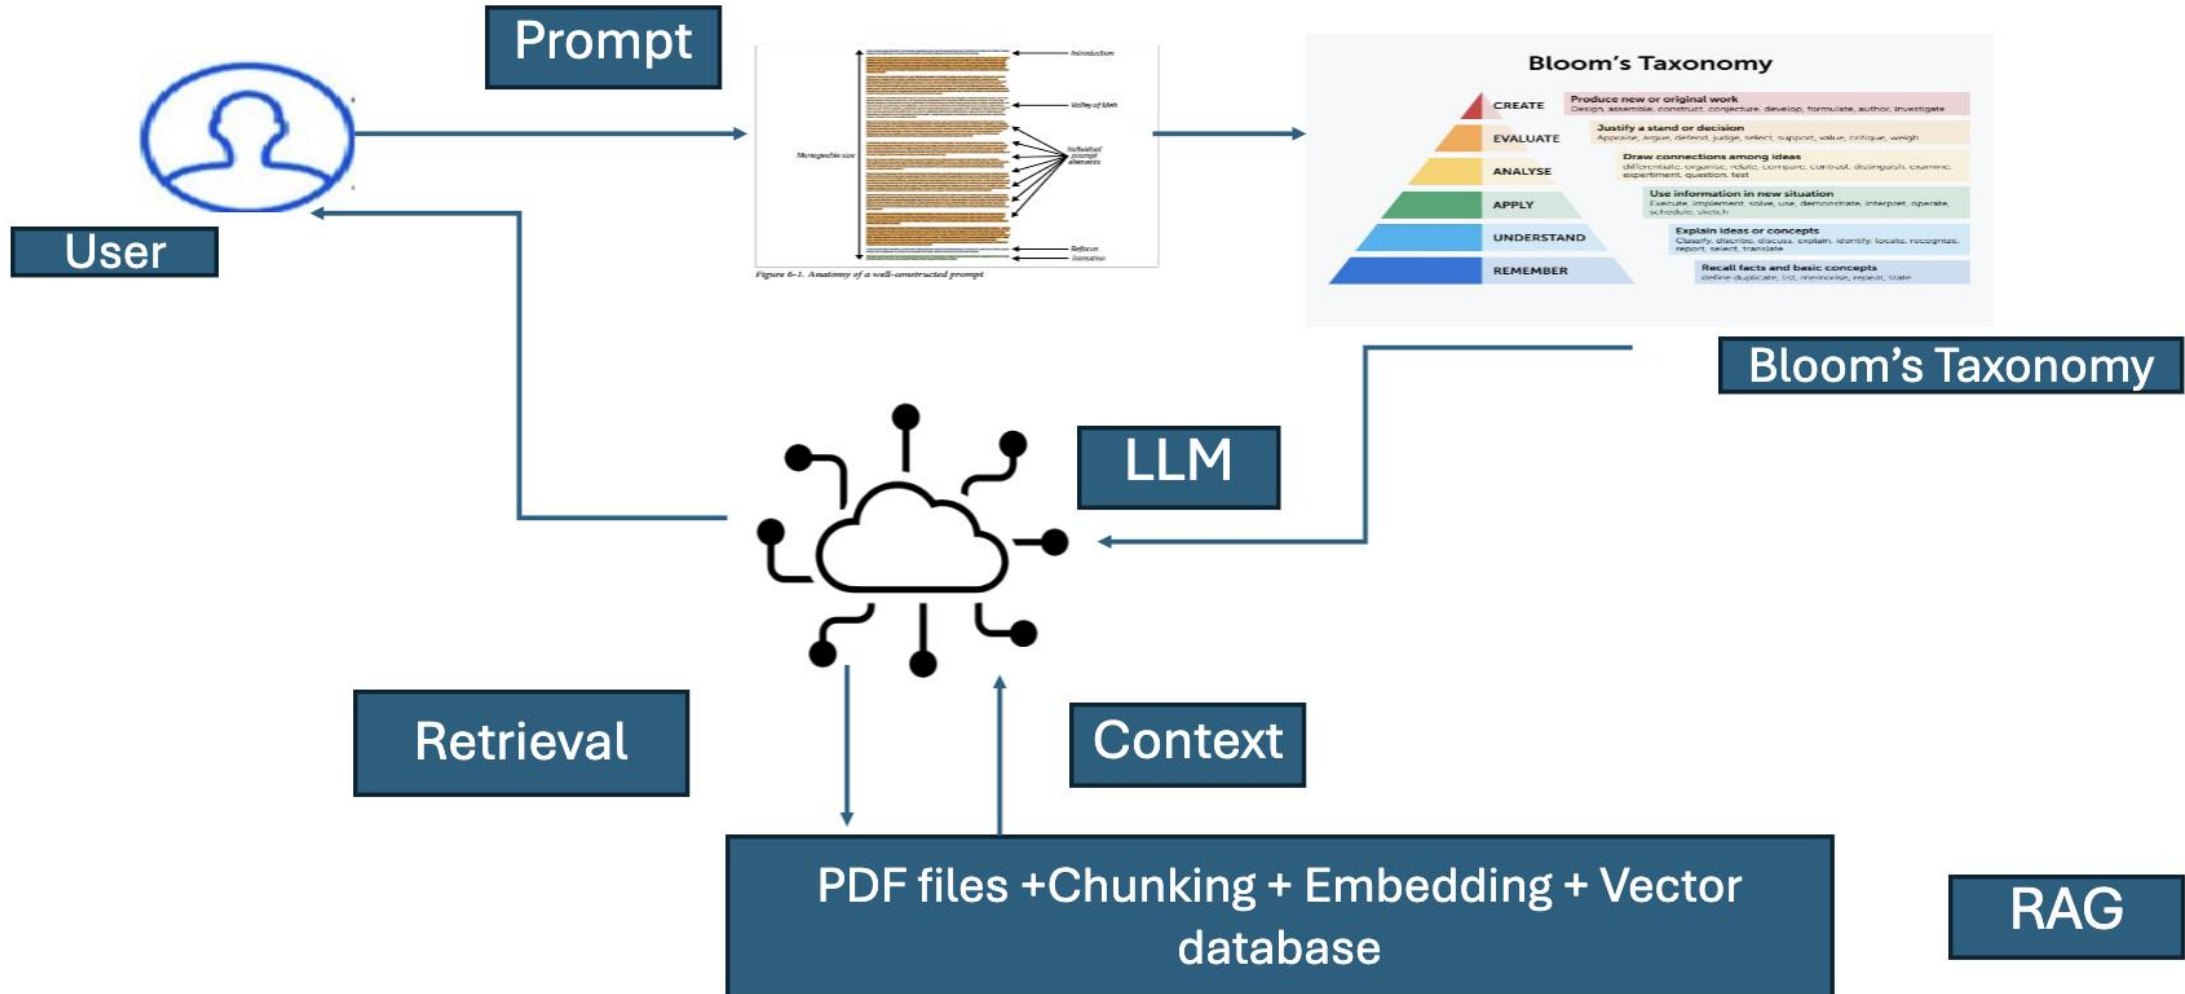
Prompt

User

Introduction

Valley of Meh

Manageable size

Individual prompt elements

Refocus

Transition

Figure 6-1. Anatomy of a well-constructed prompt

Bloom's Taxonomy

CREATE
Produce new or original work
Design, assemble, construct, conjecture, develop, formulate, author, investigate

EVALUATE
Justify a stand or decision
Appraise, argue, defend, judge, select, support, value, critique, weigh

ANALYSE
Draw connections among ideas
differentiate, organize, relate, compare, contrast, distinguish, examine, experiment, question, test

APPLY
Use information in new situation
Execute, implement, solve, use, demonstrate, interpret, operate, schedule, sketch

UNDERSTAND
Explain ideas or concepts
Classify, describe, discuss, explain, identify, locate, recognize, report, select, translate

REMEMBER
Recall facts and basic concepts
define duplicate, list, memorise, repeat, state

Bloom's Taxonomy

LLM

Retrieval

Context

PDF files +Chunking + Embedding + Vector database

RAG